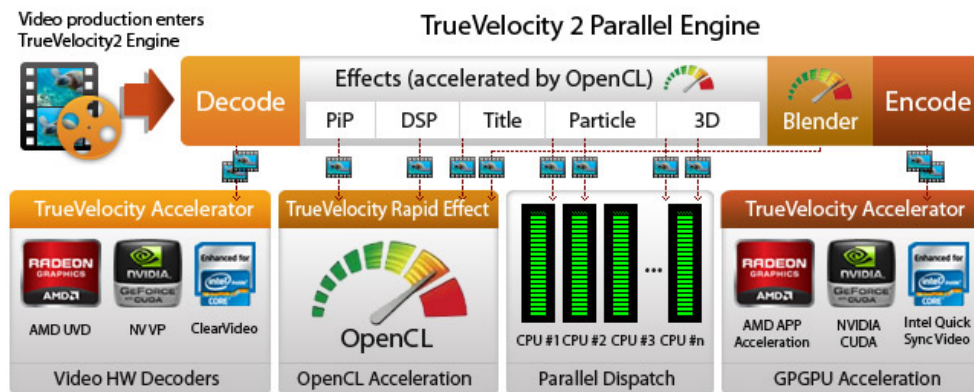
Video production enters TrueVelocity2 Engine

TrueVelocity 2 Parallel Engine

Decode

Effects (accelerated by OpenCL)

| PiP | DSP | Title | Particle | 3D |
|---|---|---|---|---|

Blender

Encode

TrueVelocity Accelerator

RADEON GRAPHICS AMD

NVIDIA GEFORCE with CUDA

Enhanced for Intel CORE

AMD UVD

NV VP

ClearVideo

Video HW Decoders

TrueVelocity Rapid Effect

OpenCL

OpenCL Acceleration

...

CPU #1 CPU #2 CPU #3 CPU #n

Parallel Dispatch

TrueVelocity Accelerator

RADEON GRAPHICS AMD

NVIDIA GEFORCE with CUDA

Enhanced for Intel CORE

AMD APP Acceleration

NVIDIA CUDA

Intel Quick Sync Video

GPGPU Acceleration